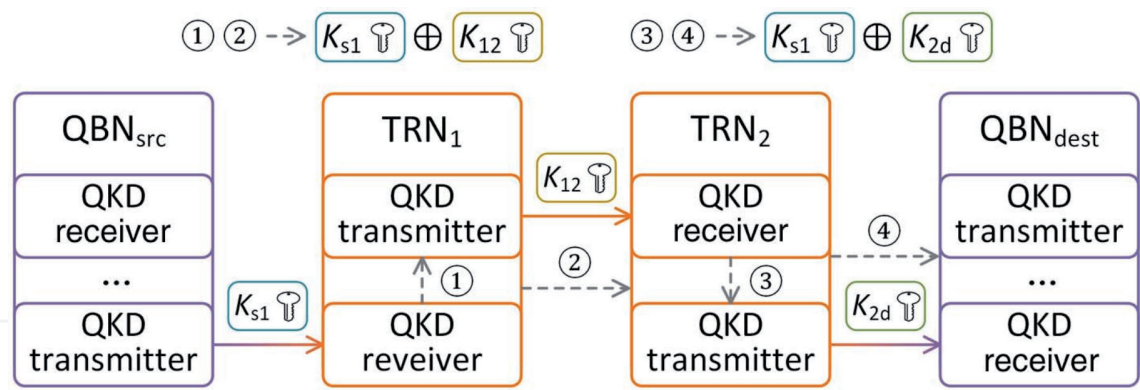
① ② --> $K_{s1}$ $\oplus$ $K_{12}$

③ ④ --> $K_{s1}$ $\oplus$ $K_{2d}$

$QBN_{src}$

QKD receiver

...

QKD transmitter

$K_{s1}$

$TRN_1$

QKD transmitter

①

QKD reveiver

$K_{12}$

②

$TRN_2$

QKD receiver

③

QKD transmitter

④

$K_{2d}$

$QBN_{dest}$

QKD transmitter

...

QKD receiver